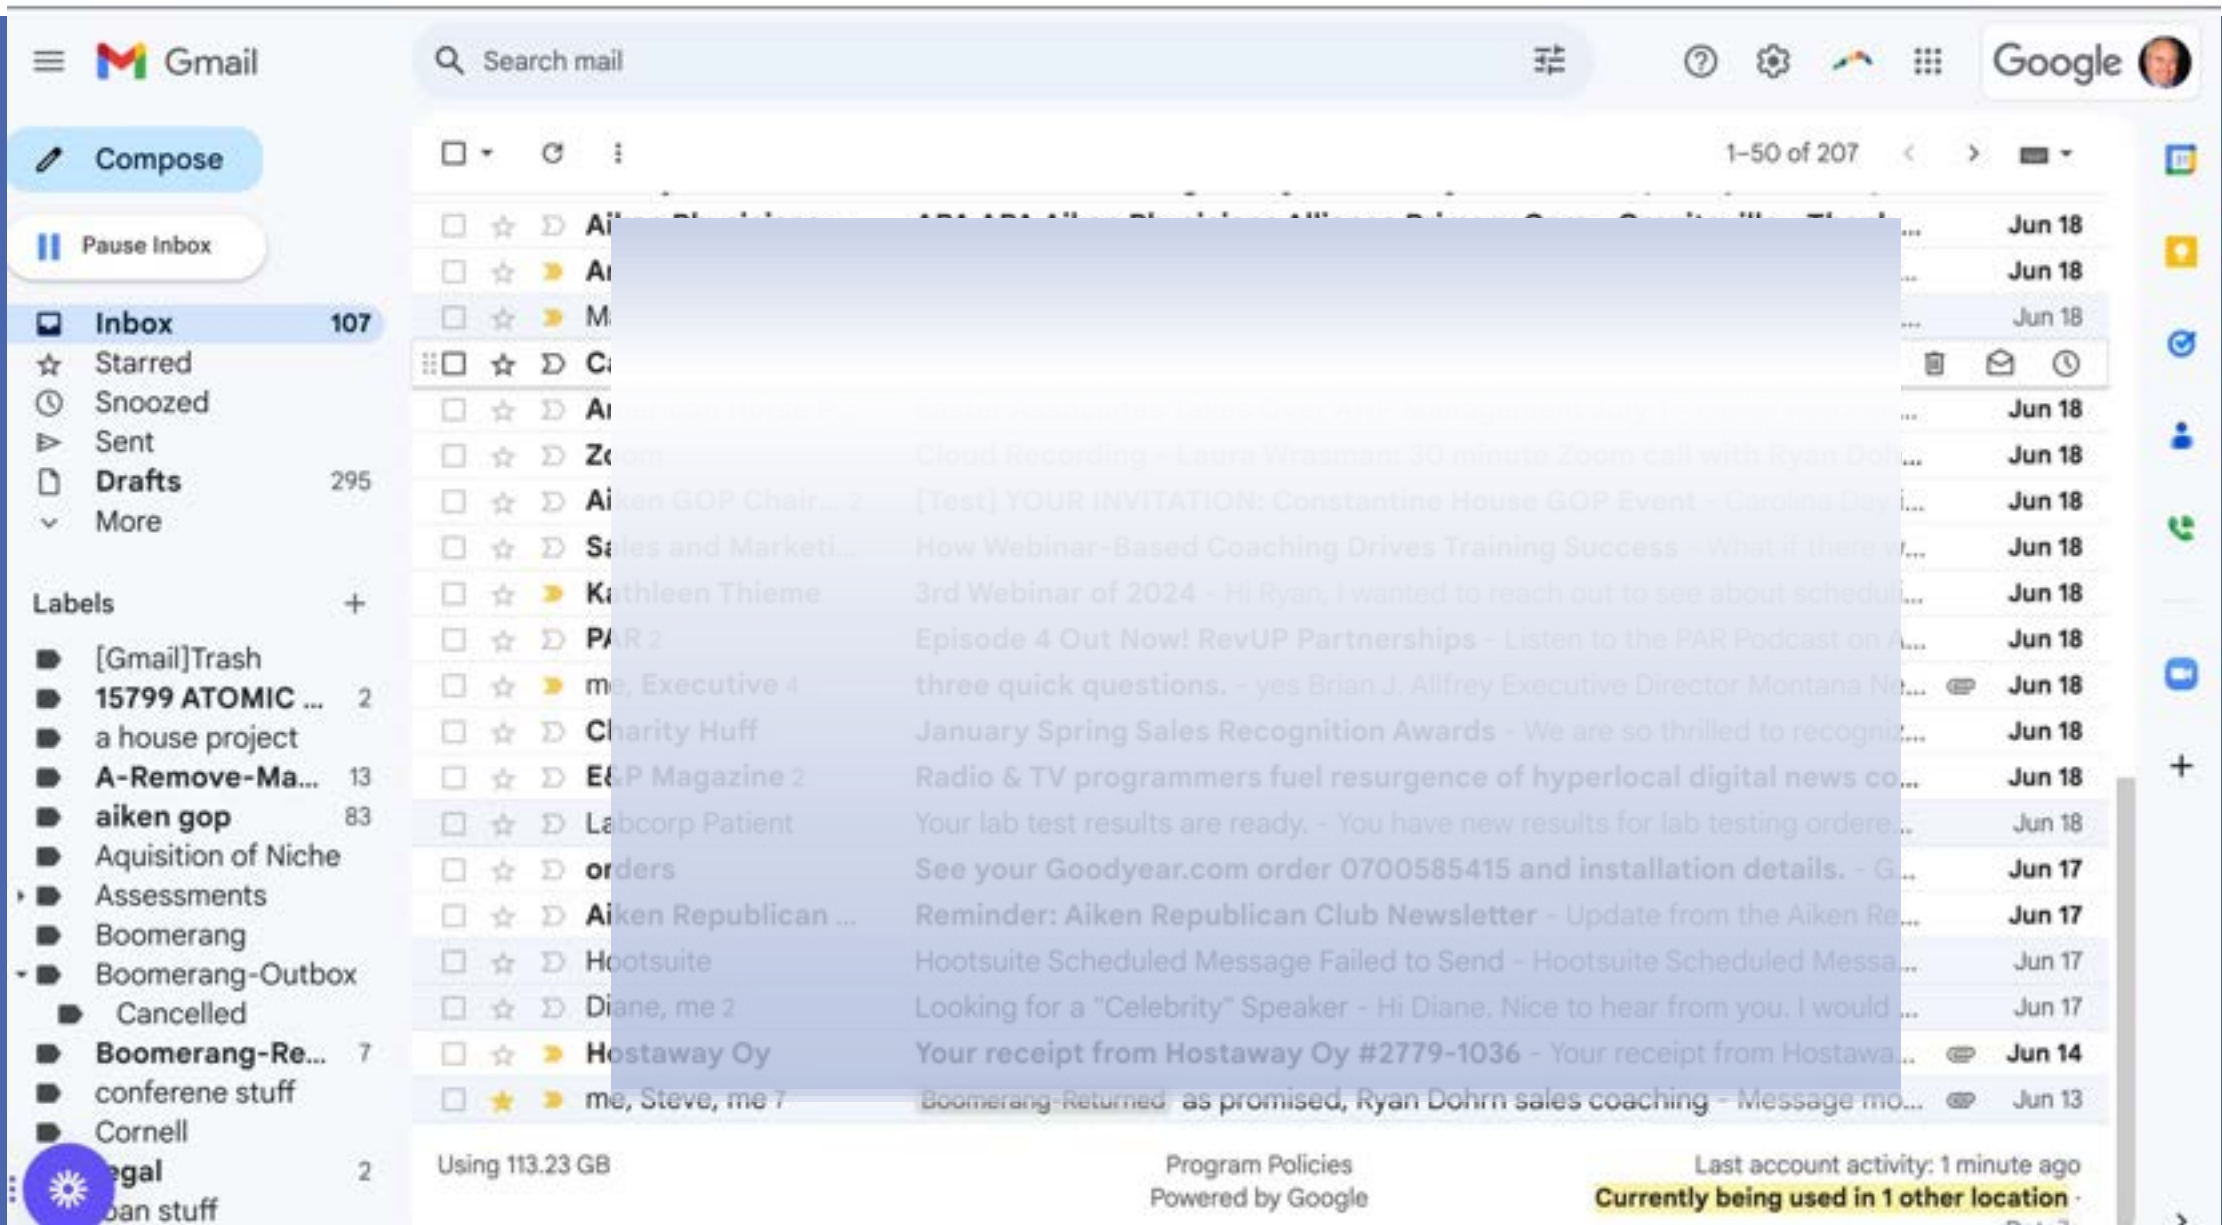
Gmail

Search mail

Google

Compose

Pause Inbox

Inbox 107
Starred
Snoozed
Sent
Drafts 295
More

Labels +

[Gmail]Trash
15799 ATOMIC ... 2
a house project
A-Remove-Ma... 13
aiken gop 83
Aquisition of Niche
Assessments
Boomerang
Boomerang-Outbox
Cancelled
Boomerang-Re... 7
conferene stuff
Cornell
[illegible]gal 2
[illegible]an stuff

1–50 of 207

| Sender | Subject | Date |
|---|---|---|
| Ai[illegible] | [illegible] | Jun 18 |
| A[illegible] | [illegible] | Jun 18 |
| M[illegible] | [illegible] | Jun 18 |
| C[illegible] | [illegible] | |
| A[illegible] | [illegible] | Jun 18 |
| Zoom | Cloud Recording - Laura Wrasman: 30 minute Zoom call with Ryan Doh... | Jun 18 |
| Aiken GOP Chair... 2 | [Test] YOUR INVITATION: Constantine House GOP Event - Carolina Day i... | Jun 18 |
| Sales and Marketi... | How Webinar-Based Coaching Drives Training Success - What if there w... | Jun 18 |
| Kathleen Thieme | 3rd Webinar of 2024 - Hi Ryan, I wanted to reach out to see about schedul... | Jun 18 |
| PAR 2 | Episode 4 Out Now! RevUP Partnerships - Listen to the PAR Podcast on A... | Jun 18 |
| me, Executive 4 | three quick questions. - yes Brian J. Allfrey Executive Director Montana Ne... | Jun 18 |
| Charity Huff | January Spring Sales Recognition Awards - We are so thrilled to recogni... | Jun 18 |
| E&P Magazine 2 | Radio & TV programmers fuel resurgence of hyperlocal digital news co... | Jun 18 |
| Labcorp Patient | Your lab test results are ready. - You have new results for lab testing ordere... | Jun 18 |
| orders | See your Goodyear.com order 0700585415 and installation details. - G... | Jun 17 |
| Aiken Republican ... | Reminder: Aiken Republican Club Newsletter - Update from the Aiken Re... | Jun 17 |
| Hootsuite | Hootsuite Scheduled Message Failed to Send - Hootsuite Scheduled Messa... | Jun 17 |
| Diane, me 2 | Looking for a "Celebrity" Speaker - Hi Diane. Nice to hear from you. I would ... | Jun 17 |
| Hostaway Oy | Your receipt from Hostaway Oy #2779-1036 - Your receipt from Hostawa... | Jun 14 |
| me, Steve, me 7 | Boomerang-Returned as promised, Ryan Dohrn sales coaching - Message mo... | Jun 13 |

Using 113.23 GB

Program Policies
Powered by Google

Last account activity: 1 minute ago
Currently being used in 1 other location ·